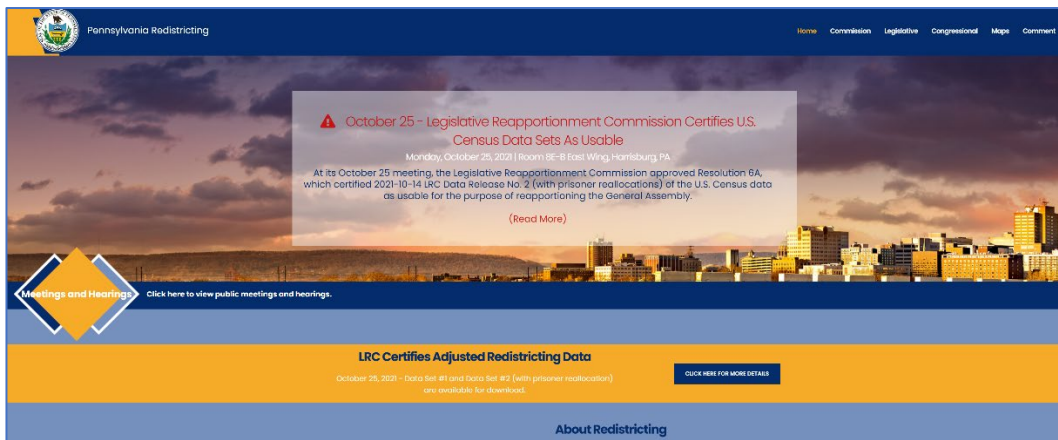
Pennsylvania Redistricting

Home Commission Legislative Congressional Maps Comment

October 25 - Legislative Reapportionment Commission Certifies U.S. Census Data Sets As Usable

Monday, October 25, 2021 | Room 8E-B East Wing, Harrisburg, PA

At its October 25 meeting, the Legislative Reapportionment Commission approved Resolution 6A, which certified 2021-10-14 LRC Data Release No. 2 (with prisoner reallocations) of the U.S. Census data as usable for the purpose of reapportioning the General Assembly.

(Read More)

Meetings and Hearings

Click here to view public meetings and hearings.

LRC Certifies Adjusted Redistricting Data

October 25, 2021 - Data Set #1 and Data Set #2 (with prisoner reallocation) are available for download.

CLICK HERE FOR MORE DETAILS

About Redistricting